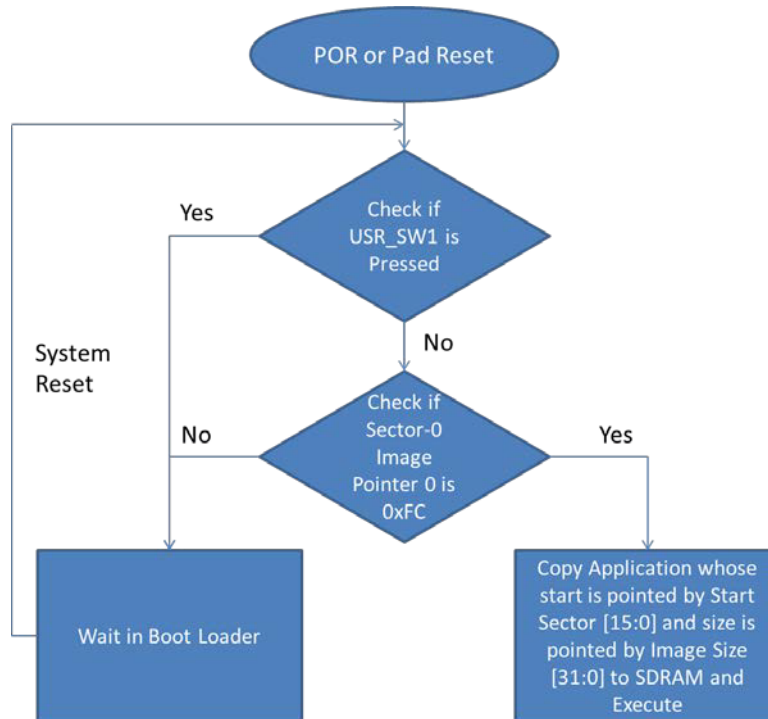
POR or Pad Reset

Check if USR_SW1 is Pressed

Yes

System Reset

No

Check if Sector-0 Image Pointer 0 is 0xFC

No

Yes

Wait in Boot Loader

Copy Application whose start is pointed by Start Sector [15:0] and size is pointed by Image Size [31:0] to SDRAM and Execute